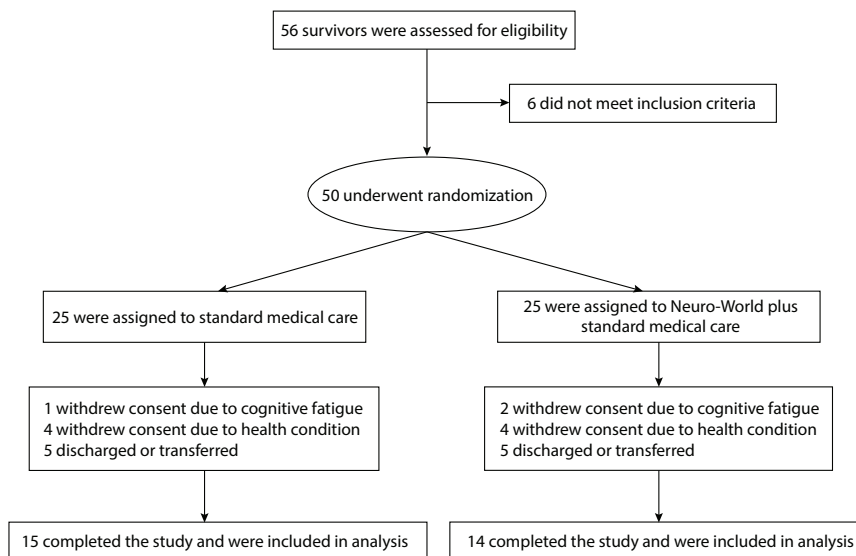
56 survivors were assessed for eligibility

6 did not meet inclusion criteria

50 underwent randomization

25 were assigned to standard medical care

25 were assigned to Neuro-World plus standard medical care

1 withdrew consent due to cognitive fatigue
4 withdrew consent due to health condition
5 discharged or transferred

2 withdrew consent due to cognitive fatigue
4 withdrew consent due to health condition
5 discharged or transferred

15 completed the study and were included in analysis

14 completed the study and were included in analysis